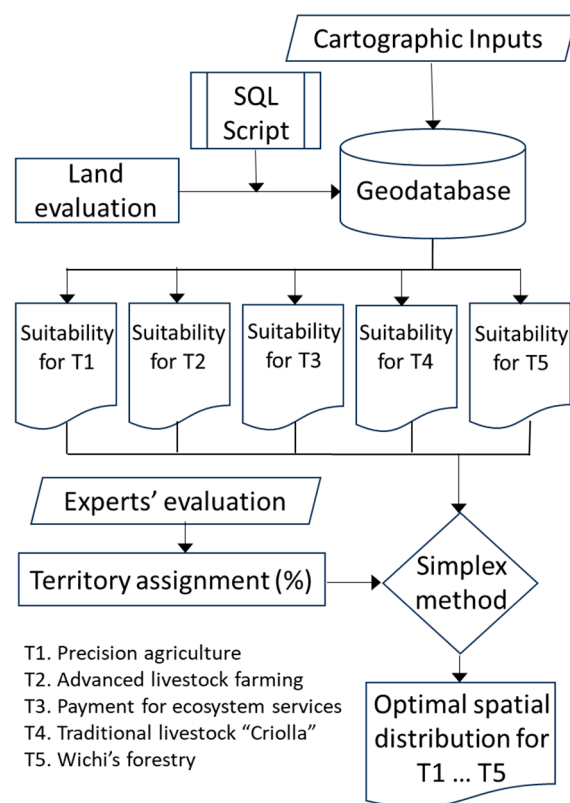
Cartographic Inputs

SQL Script

Land evaluation

Geodatabase

Suitability for T1

Suitability for T2

Suitability for T3

Suitability for T4

Suitability for T5

Experts' evaluation

Territory assignment (%)

Simplex method

T1. Precision agriculture
T2. Advanced livestock farming
T3. Payment for ecosystem services
T4. Traditional livestock "Criolla"
T5. Wichi's forestry

Optimal spatial distribution for T1 … T5